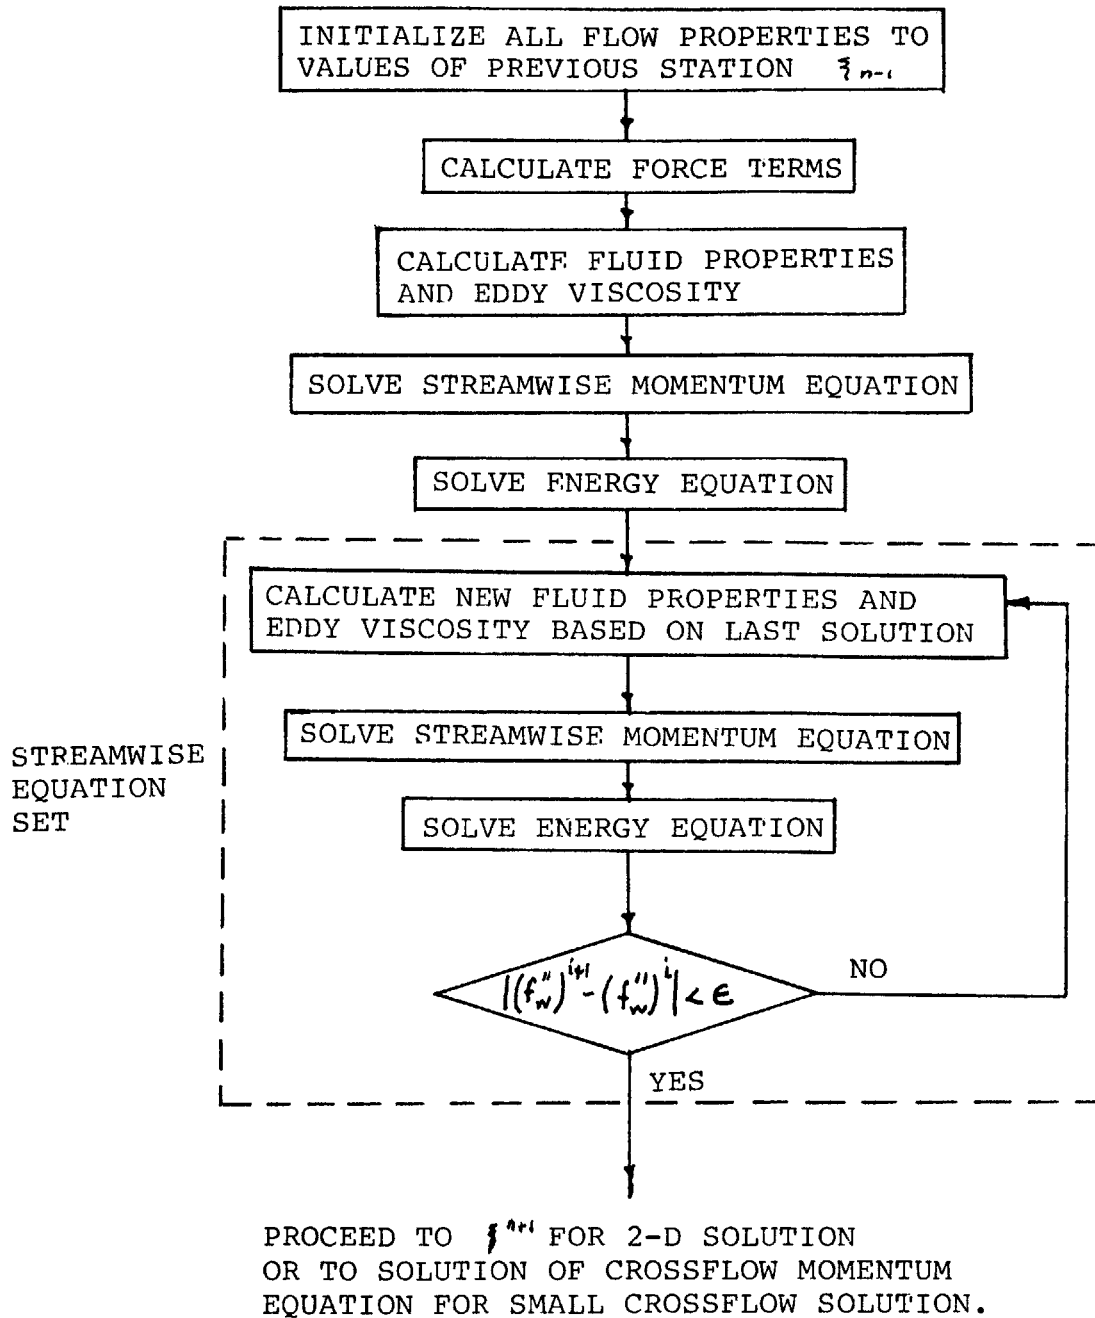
INITIALIZE ALL FLOW PROPERTIES TO VALUES OF PREVIOUS STATION $\xi_{n-1}$

CALCULATE FORCE TERMS

CALCULATE FLUID PROPERTIES AND EDDY VISCOSITY

SOLVE STREAMWISE MOMENTUM EQUATION

SOLVE ENERGY EQUATION

CALCULATE NEW FLUID PROPERTIES AND EDDY VISCOSITY BASED ON LAST SOLUTION

SOLVE STREAMWISE MOMENTUM EQUATION

SOLVE ENERGY EQUATION

STREAMWISE EQUATION SET

$\left|(f_w'')^{i+1}-(f_w'')^{i}\right|<\epsilon$

NO

YES

PROCEED TO $\xi^{n+1}$ FOR 2-D SOLUTION OR TO SOLUTION OF CROSSFLOW MOMENTUM EQUATION FOR SMALL CROSSFLOW SOLUTION.